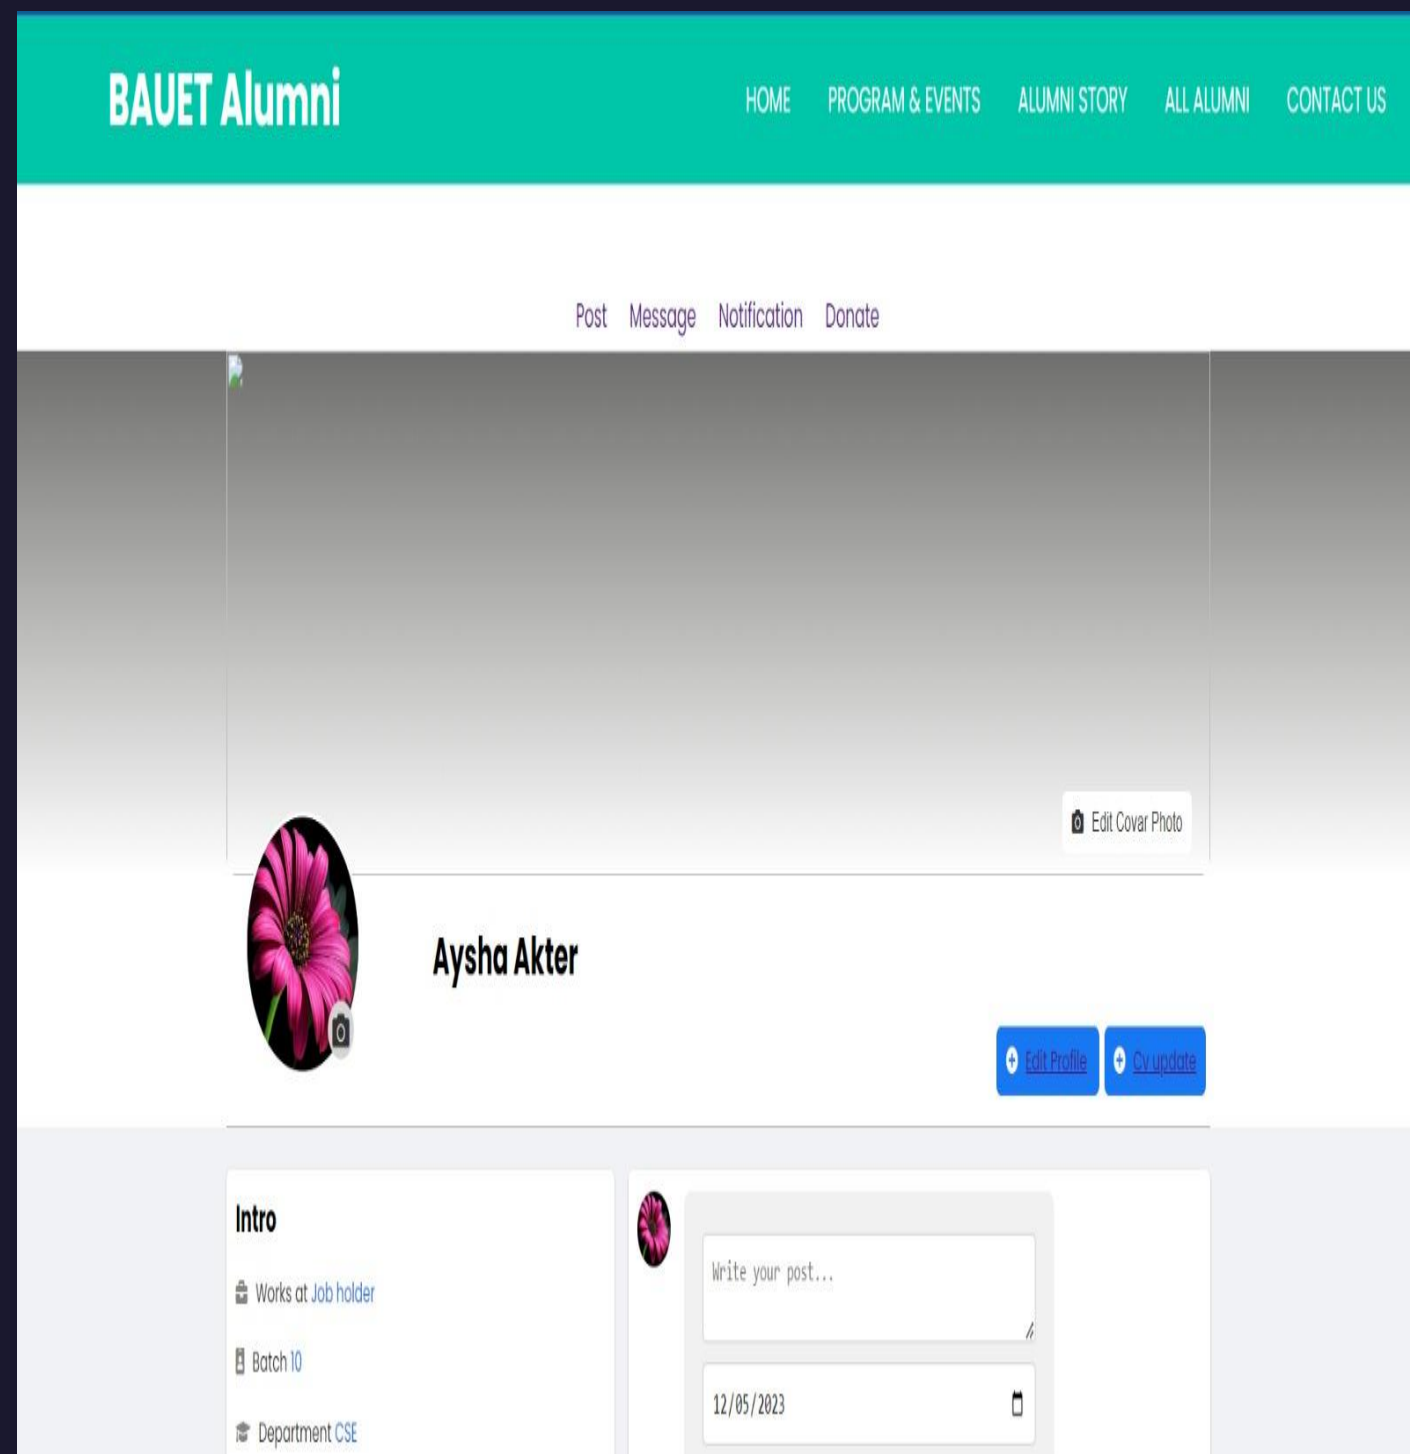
BAUET Alumni

HOME PROGRAM & EVENTS ALUMNI STORY ALL ALUMNI CONTACT US

Post Message Notification Donate

Edit Covar Photo

Aysha Akter

Edit Profile Cv update

Intro

Works at Job holder

Batch 10

Department CSE

Write your post...

12/05/2023